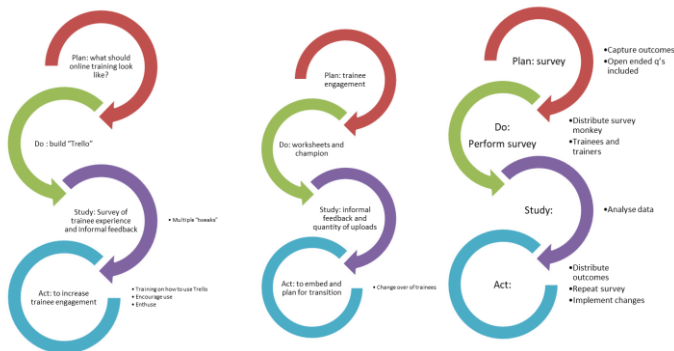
Plan: what should online training look like?

Do : build "Trello"

Study: Survey of trainee experience and informal feedback

• Multiple "tweaks"

Act: to increase trainee engagement

• Training on how to use Trello
• Encourage use
• Enthuse

Plan: trainee engagement

Do: worksheets and champion

Study: informal feedback and quantity of uploads

Act: to embed and plan for transition

• Change over of trainees

Plan: survey

• Capture outcomes
• Open ended q's included

Do: Perform survey

• Distribute survey monkey
• Trainees and trainers

Study:

• Analyse data

Act:

• Distribute outcomes
• Repeat survey
• Implement changes